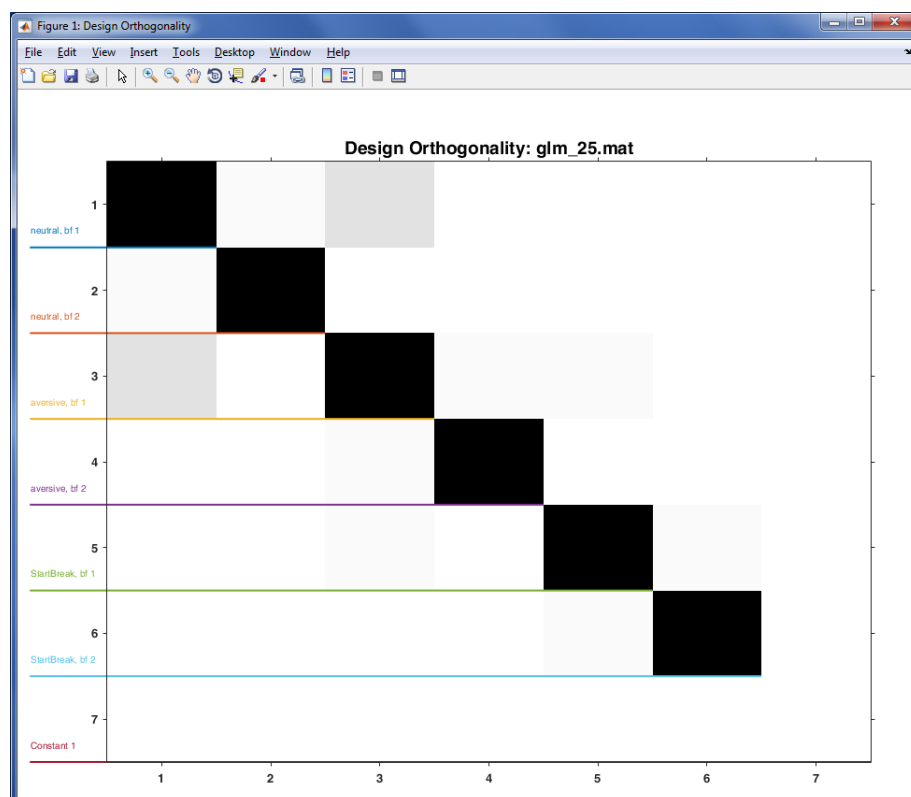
Figure 1: Design Orthogonality

File Edit View Insert Tools Desktop Window Help

Design Orthogonality: glm_25.mat

1
neutral, bf 1
2
neutral, bf 2
3
aversive, bf 1
4
aversive, bf 2
5
StartBreak, bf 1
6
StartBreak, bf 2
7
Constant 1

1 2 3 4 5 6 7